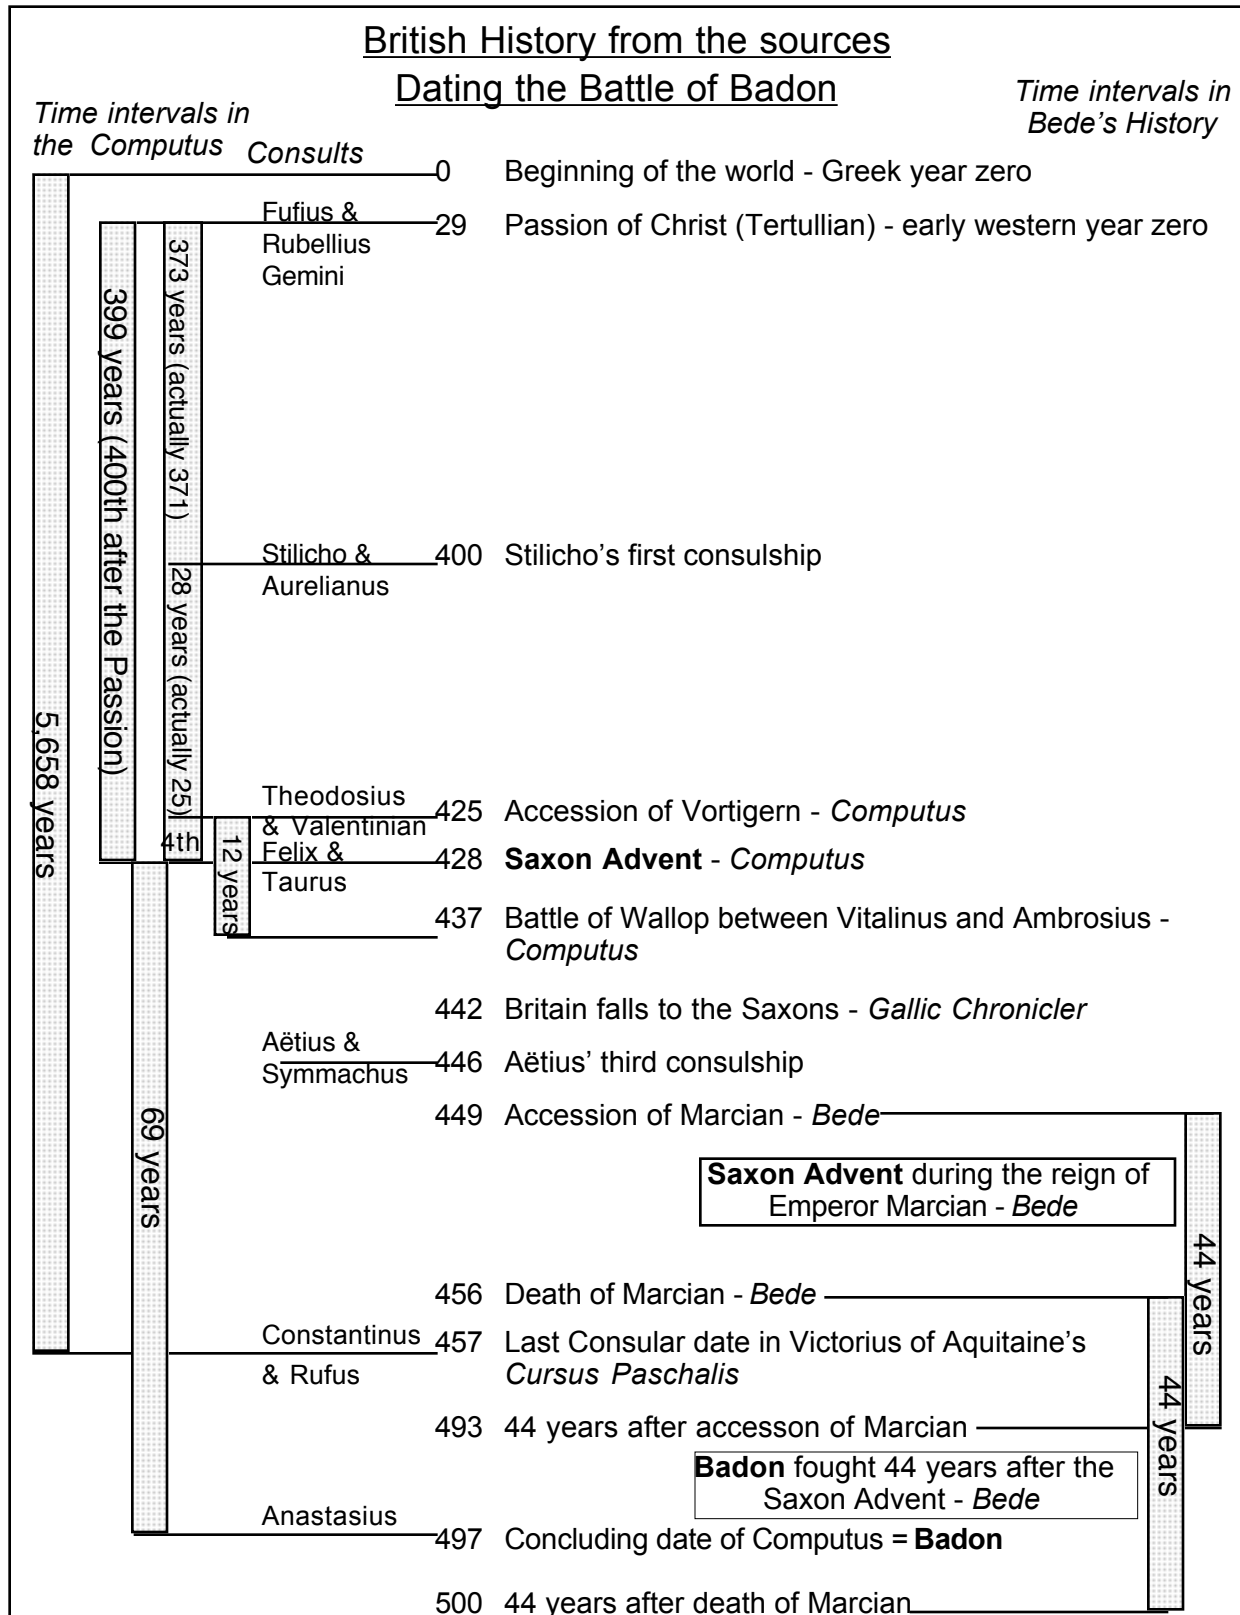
British History from the sources
Dating the Battle of Badon

Time intervals in the Computus

Time intervals in Bede's History

Consults

5,658 years

399 years (400th after the Passion)

373 years (actually 371)

28 years (actually 25)

4th

12 years

69 years

0 Beginning of the world - Greek year zero

Fufius & Rubellius Gemini — 29 Passion of Christ (Tertullian) - early western year zero

Stilicho & Aurelianus — 400 Stilicho's first consulship

Theodosius & Valentinian — 425 Accession of Vortigern - *Computus*

Felix & Taurus — 428 **Saxon Advent** - *Computus*

437 Battle of Wallop between Vitalinus and Ambrosius - *Computus*

442 Britain falls to the Saxons - *Gallic Chronicler*

Aëtius & Symmachus — 446 Aëtius' third consulship

449 Accession of Marcian - *Bede*

**Saxon Advent** during the reign of Emperor Marcian - *Bede*

44 years

456 Death of Marcian - *Bede*

Constantinus & Rufus — 457 Last Consular date in Victorius of Aquitaine's *Cursus Paschalis*

44 years

493 44 years after accesson of Marcian

**Badon** fought 44 years after the Saxon Advent - *Bede*

Anastasius — 497 Concluding date of Computus = **Badon**

500 44 years after death of Marcian